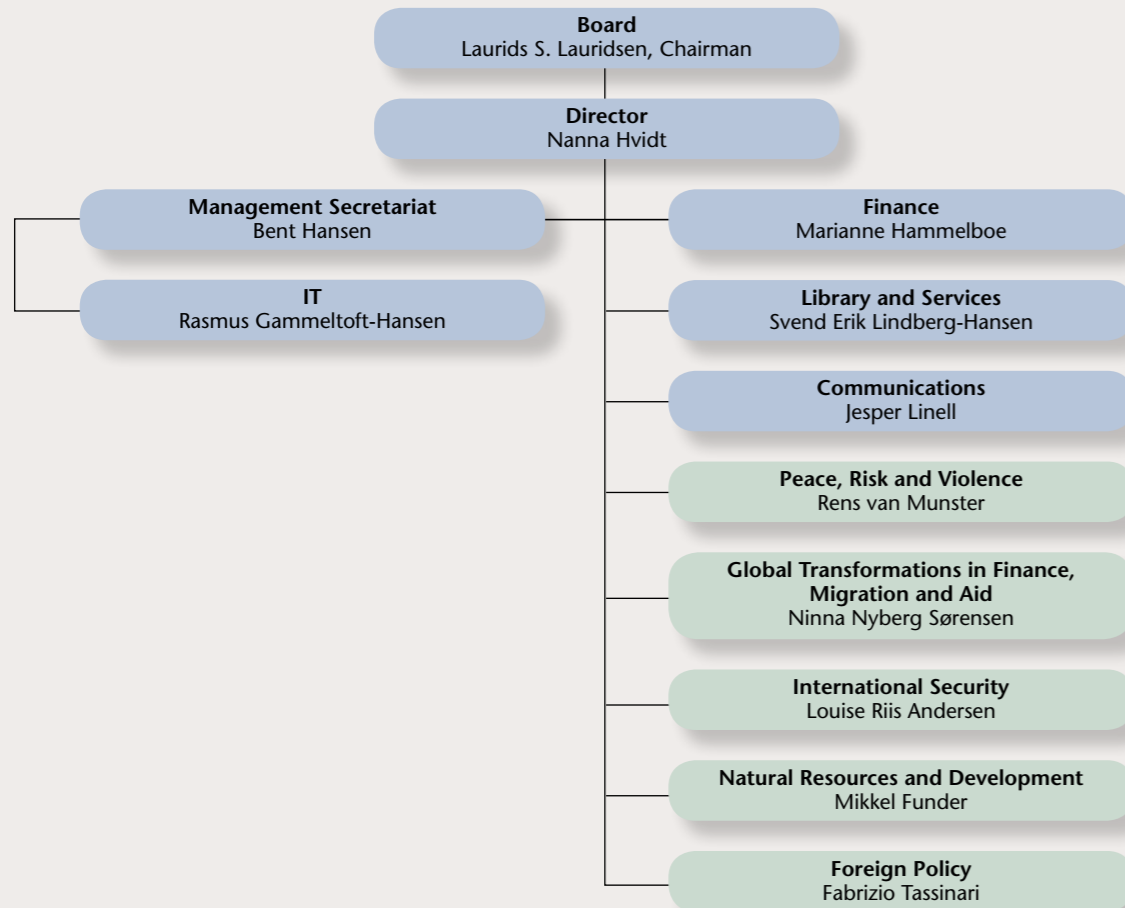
**Board**
Laurids S. Lauridsen, Chairman

**Director**
Nanna Hvidt

**Management Secretariat**
Bent Hansen

**IT**
Rasmus Gammeltoft-Hansen

**Finance**
Marianne Hammelboe

**Library and Services**
Svend Erik Lindberg-Hansen

**Communications**
Jesper Linell

**Peace, Risk and Violence**
Rens van Munster

**Global Transformations in Finance, Migration and Aid**
Ninna Nyberg Sørensen

**International Security**
Louise Riis Andersen

**Natural Resources and Development**
Mikkel Funder

**Foreign Policy**
Fabrizio Tassinari